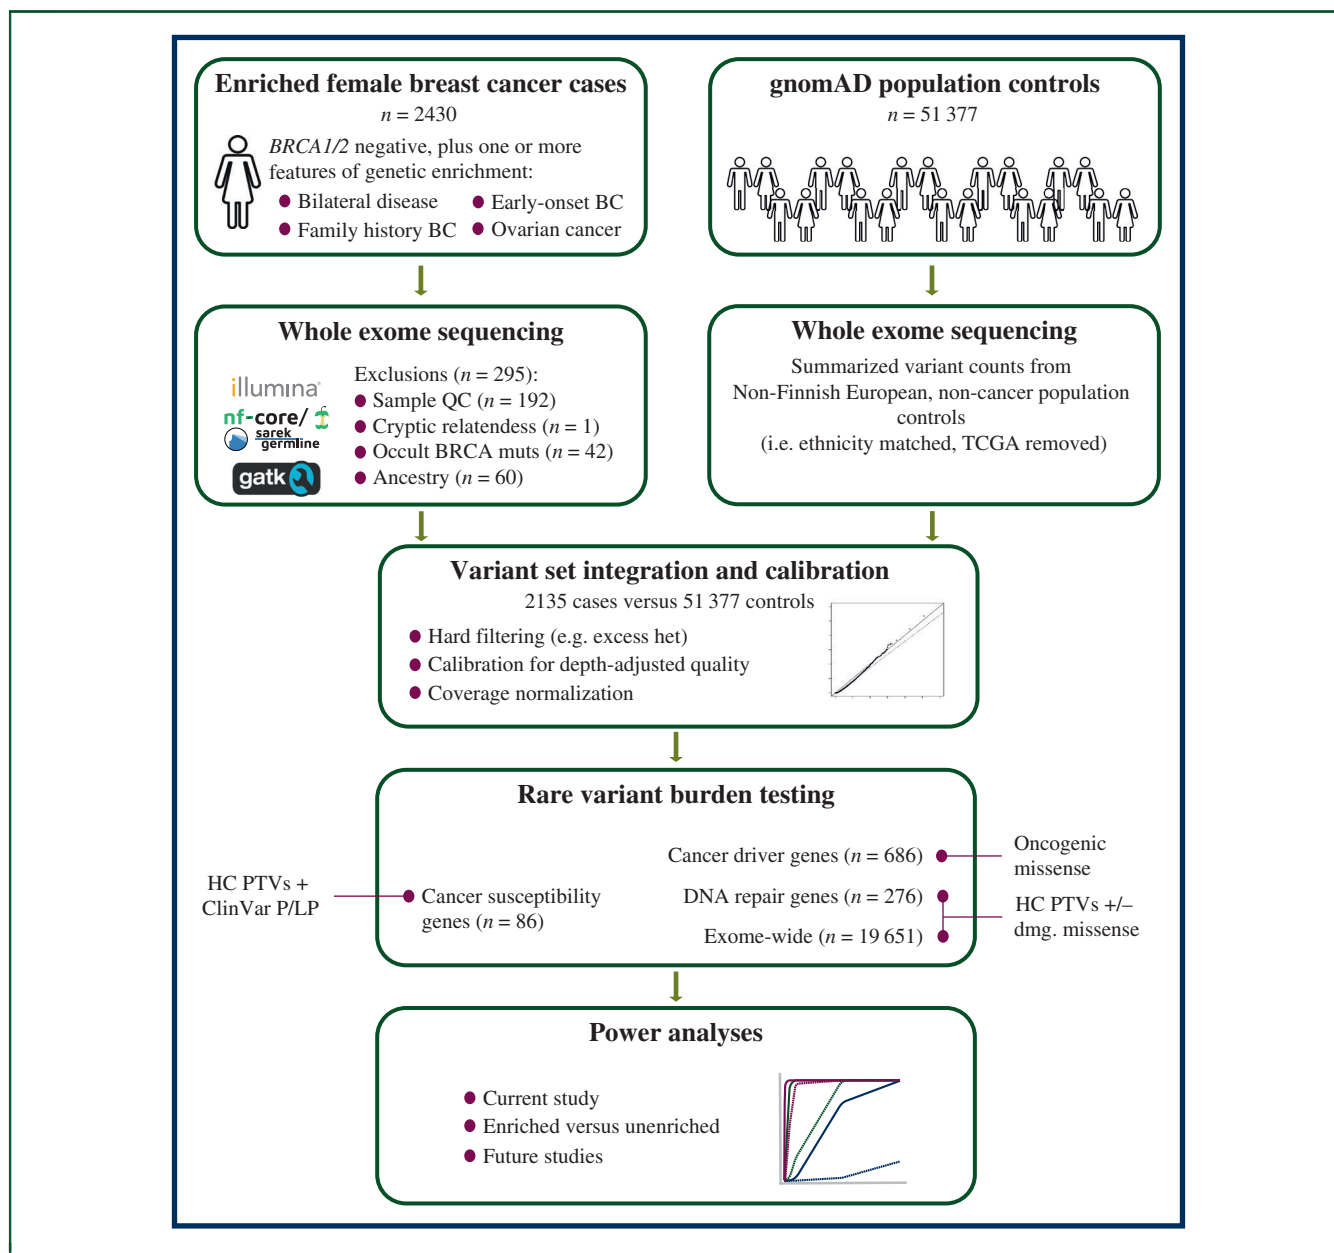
Enriched female breast cancer cases
$n = 2430$
BRCA1/2 negative, plus one or more features of genetic enrichment:
Bilateral disease
Early-onset BC
Family history BC
Ovarian cancer

gnomAD population controls
$n = 51\,377$

Whole exome sequencing
illumina
nf-core/
sarek germline
gatk
Exclusions ($n = 295$):
Sample QC ($n = 192$)
Cryptic relatendess ($n = 1$)
Occult BRCA muts ($n = 42$)
Ancestry ($n = 60$)

Whole exome sequencing
Summarized variant counts from Non-Finnish European, non-cancer population controls
(i.e. ethnicity matched, TCGA removed)

Variant set integration and calibration
2135 cases versus 51 377 controls
Hard filtering (e.g. excess het)
Calibration for depth-adjusted quality
Coverage normalization

Rare variant burden testing
HC PTVs + ClinVar P/LP
Cancer susceptibility genes ($n = 86$)
Cancer driver genes ($n = 686$)
DNA repair genes ($n = 276$)
Exome-wide ($n = 19\,651$)
Oncogenic missense
HC PTVs +/– dmg. missense

Power analyses
Current study
Enriched versus unenriched
Future studies